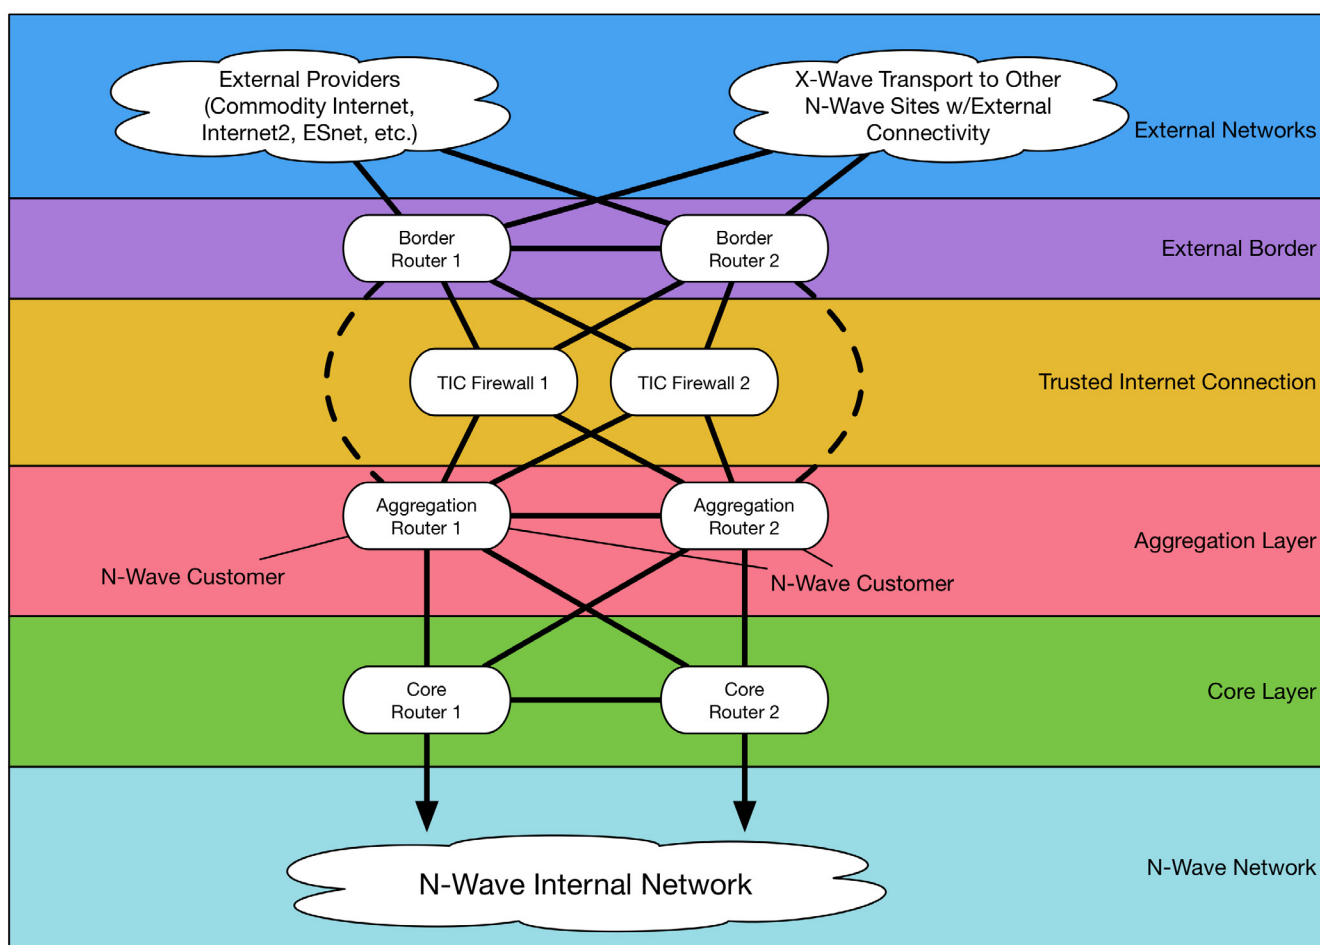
External Providers (Commodity Internet, Internet2, ESnet, etc.)

X-Wave Transport to Other N-Wave Sites w/External Connectivity

External Networks

Border Router 1

Border Router 2

External Border

TIC Firewall 1

TIC Firewall 2

Trusted Internet Connection

Aggregation Router 1

Aggregation Router 2

Aggregation Layer

N-Wave Customer

N-Wave Customer

Core Router 1

Core Router 2

Core Layer

N-Wave Internal Network

N-Wave Network